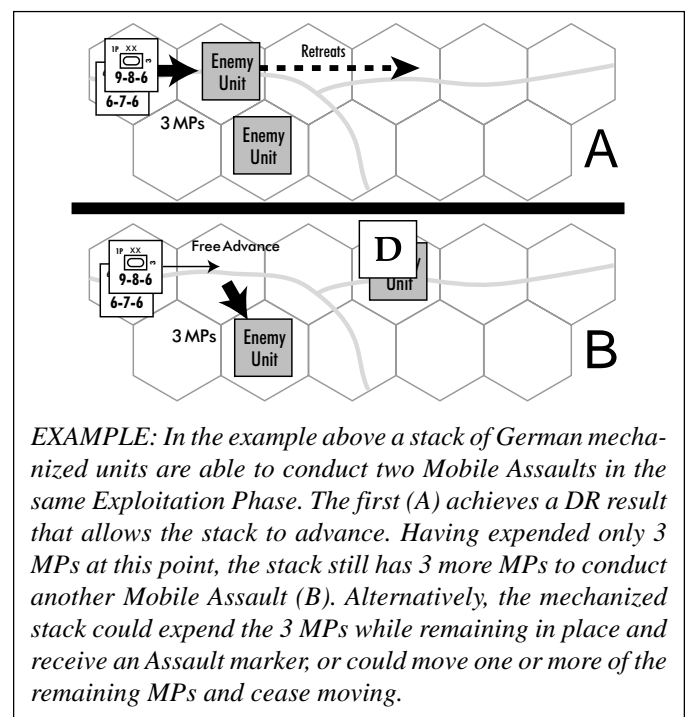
1P XX
9-8-6
6-7-6
Enemy Unit
Retreats
3 MPs
Enemy Unit
A

1P XX
9-8-6
6-7-6
Free Advance
D
Unit
3 MPs
Enemy Unit
B

EXAMPLE: In the example above a stack of German mechanized units are able to conduct two Mobile Assaults in the same Exploitation Phase. The first (A) achieves a DR result that allows the stack to advance. Having expended only 3 MPs at this point, the stack still has 3 more MPs to conduct another Mobile Assault (B). Alternatively, the mechanized stack could expend the 3 MPs while remaining in place and receive an Assault marker, or could move one or more of the remaining MPs and cease moving.